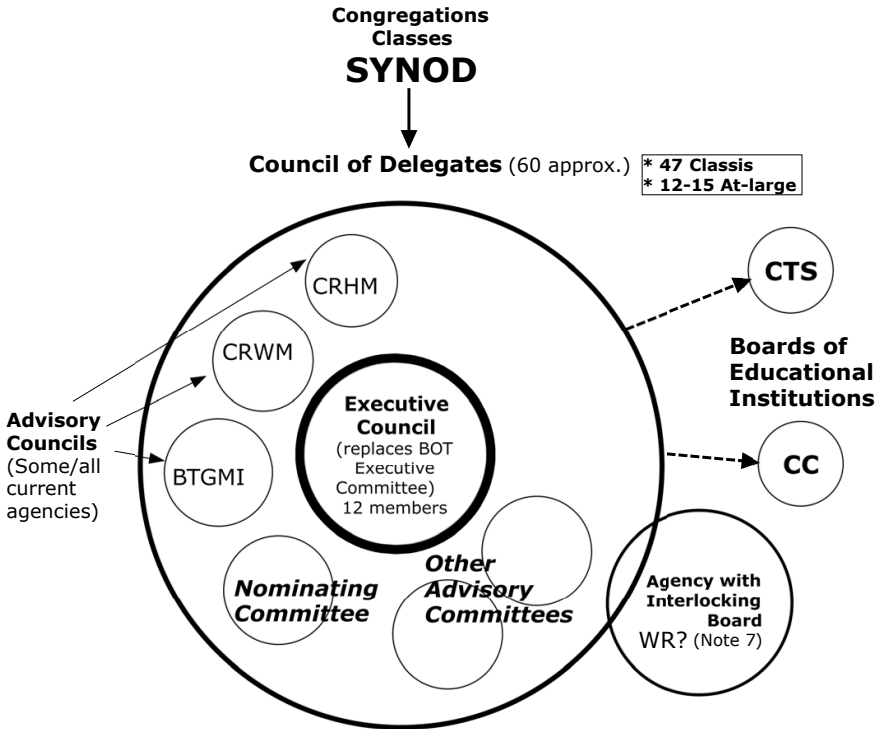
Congregations
Classes
SYNOD

Council of Delegates (60 approx.)

* 47 Classis
* 12-15 At-large

CRHM

CRWM

CTS

Boards of Educational Institutions

Advisory Councils (Some/all current agencies)

BTGMI

Executive Council (replaces BOT Executive Committee) 12 members

CC

Other Advisory Committees

Nominating Committee

Agency with Interlocking Board WR? (Note 7)